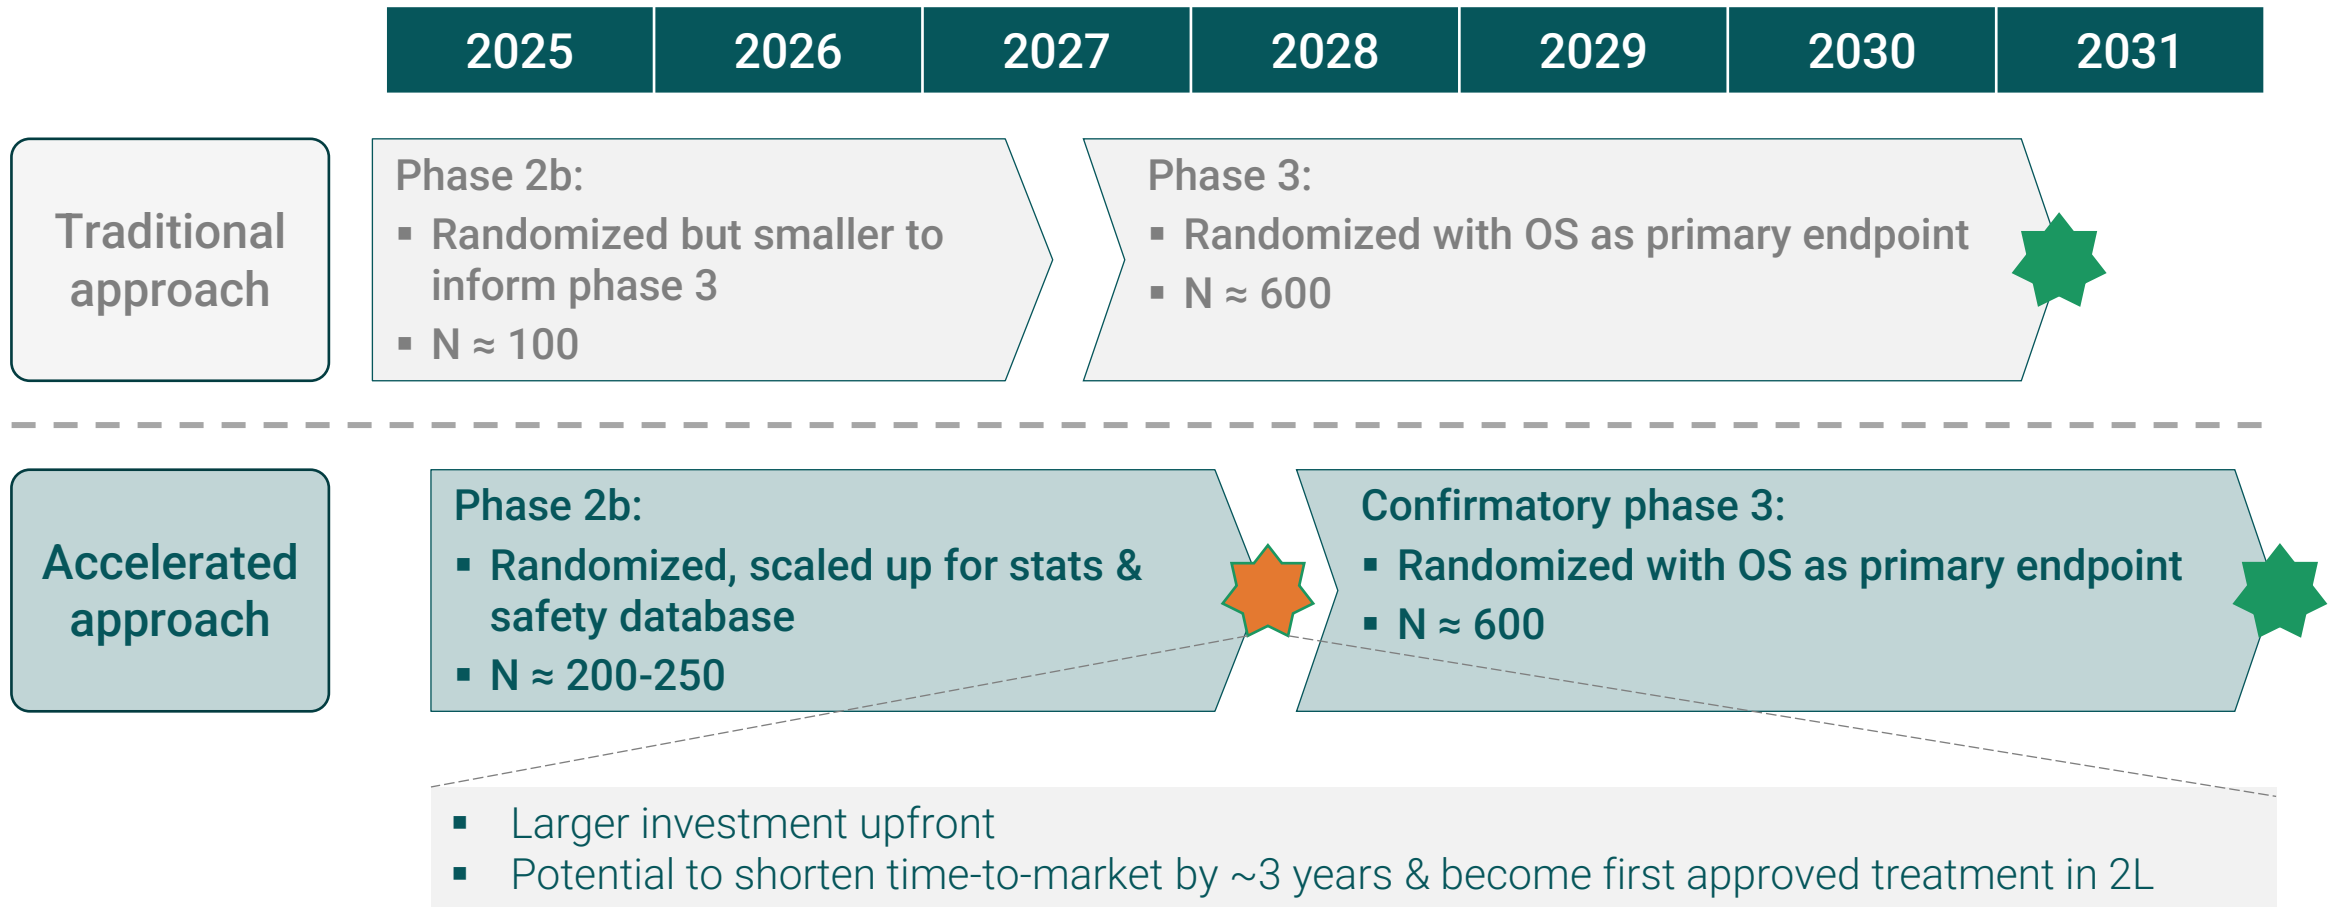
| 2025 | 2026 | 2027 | 2028 | 2029 | 2030 | 2031 |
|---|---|---|---|---|---|---|

Traditional approach

Phase 2b:
- Randomized but smaller to inform phase 3
- N ≈ 100

Phase 3:
- Randomized with OS as primary endpoint
- N ≈ 600

Accelerated approach

Phase 2b:
- Randomized, scaled up for stats & safety database
- N ≈ 200-250

Confirmatory phase 3:
- Randomized with OS as primary endpoint
- N ≈ 600

- Larger investment upfront
- Potential to shorten time-to-market by ~3 years & become first approved treatment in 2L